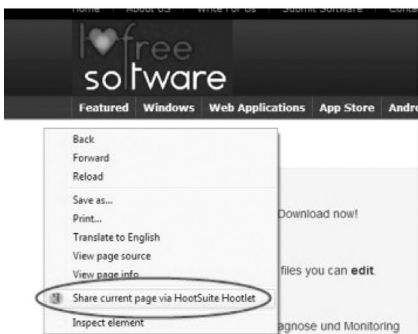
Home About Us Write For Us Submit Software Cont

I♥free software

Featured Windows Web Applications App Store Andro

Back
Forward
Reload
Save as...
Print...
Translate to English
View page source
View page info
Share current page via HootSuite Hootlet
Inspect element

Download now!

files you can edit.

agnose und Monitoring